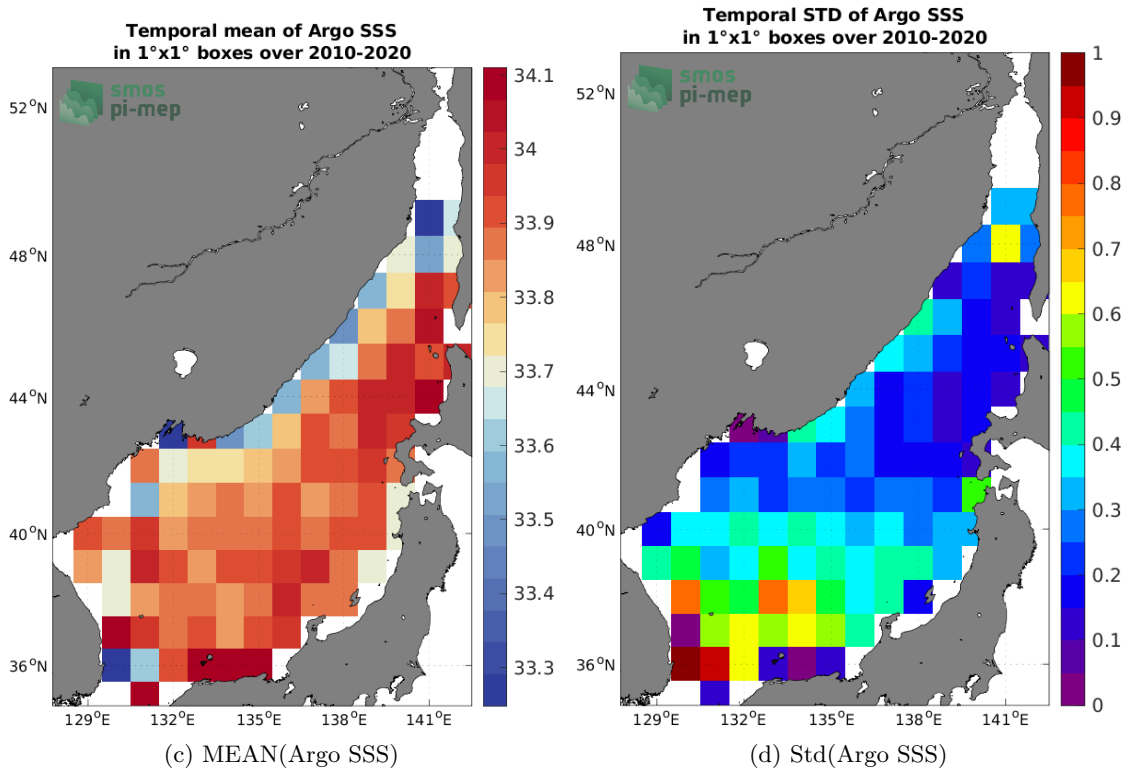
Temporal mean of Argo SSS
in 1°x1° boxes over 2010-2020

smos
pi-mep

52°N
48°N
44°N
40°N
36°N

129°E 132°E 135°E 138°E 141°E

34.1
34
33.9
33.8
33.7
33.6
33.5
33.4
33.3

(c) MEAN(Argo SSS)

Temporal STD of Argo SSS
in 1°x1° boxes over 2010-2020

smos
pi-mep

52°N
48°N
44°N
40°N
36°N

129°E 132°E 135°E 138°E 141°E

1
0.9
0.8
0.7
0.6
0.5
0.4
0.3
0.2
0.1
0

(d) Std(Argo SSS)